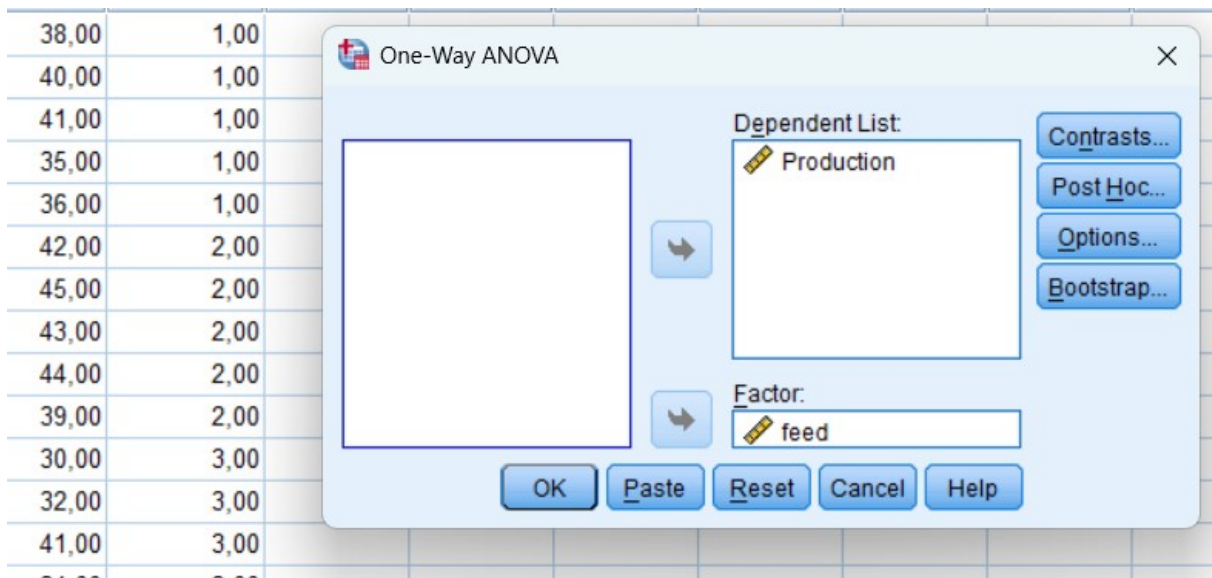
| | |
|---|---|
| 38,00 | 1,00 |
| 40,00 | 1,00 |
| 41,00 | 1,00 |
| 35,00 | 1,00 |
| 36,00 | 1,00 |
| 42,00 | 2,00 |
| 45,00 | 2,00 |
| 43,00 | 2,00 |
| 44,00 | 2,00 |
| 39,00 | 2,00 |
| 30,00 | 3,00 |
| 32,00 | 3,00 |
| 41,00 | 3,00 |
| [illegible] | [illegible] |

One-Way ANOVA

×

Dependent List:

Production

Factor:

feed

Contrasts...

Post Hoc...

Options...

Bootstrap...

OK

Paste

Reset

Cancel

Help